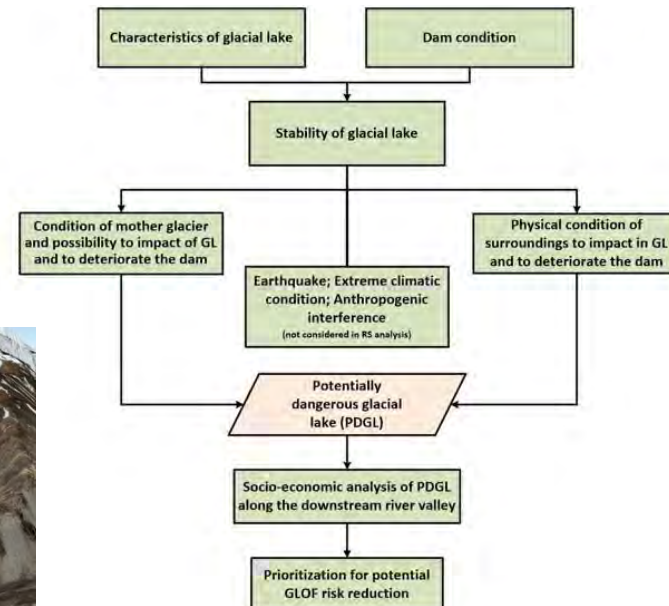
Characteristics of glacial lake

Dam condition

Stability of glacial lake

Condition of mother glacier and possibility to impact of GL and to deteriorate the dam

Earthquake; Extreme climatic condition; Anthropogenic interference
(not considered in RS analysis)

Physical condition of surroundings to impact in GL and to deteriorate the dam

Potentially dangerous glacial lake (PDGL)

Socio-economic analysis of PDGL along the downstream river valley

Prioritization for potential GLOF risk reduction